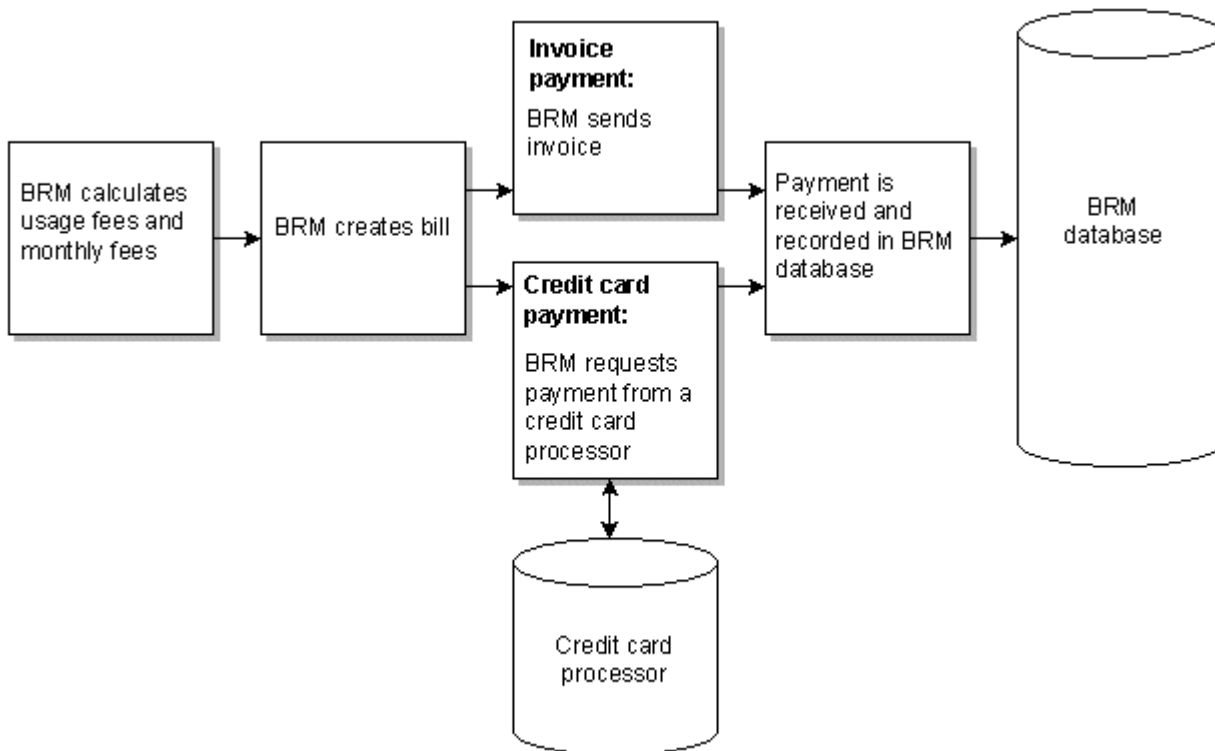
BRM calculates usage fees and monthly fees

BRM creates bill

**Invoice payment:**

BRM sends invoice

**Credit card payment:**

BRM requests payment from a credit card processor

Payment is received and recorded in BRM database

BRM database

Credit card processor